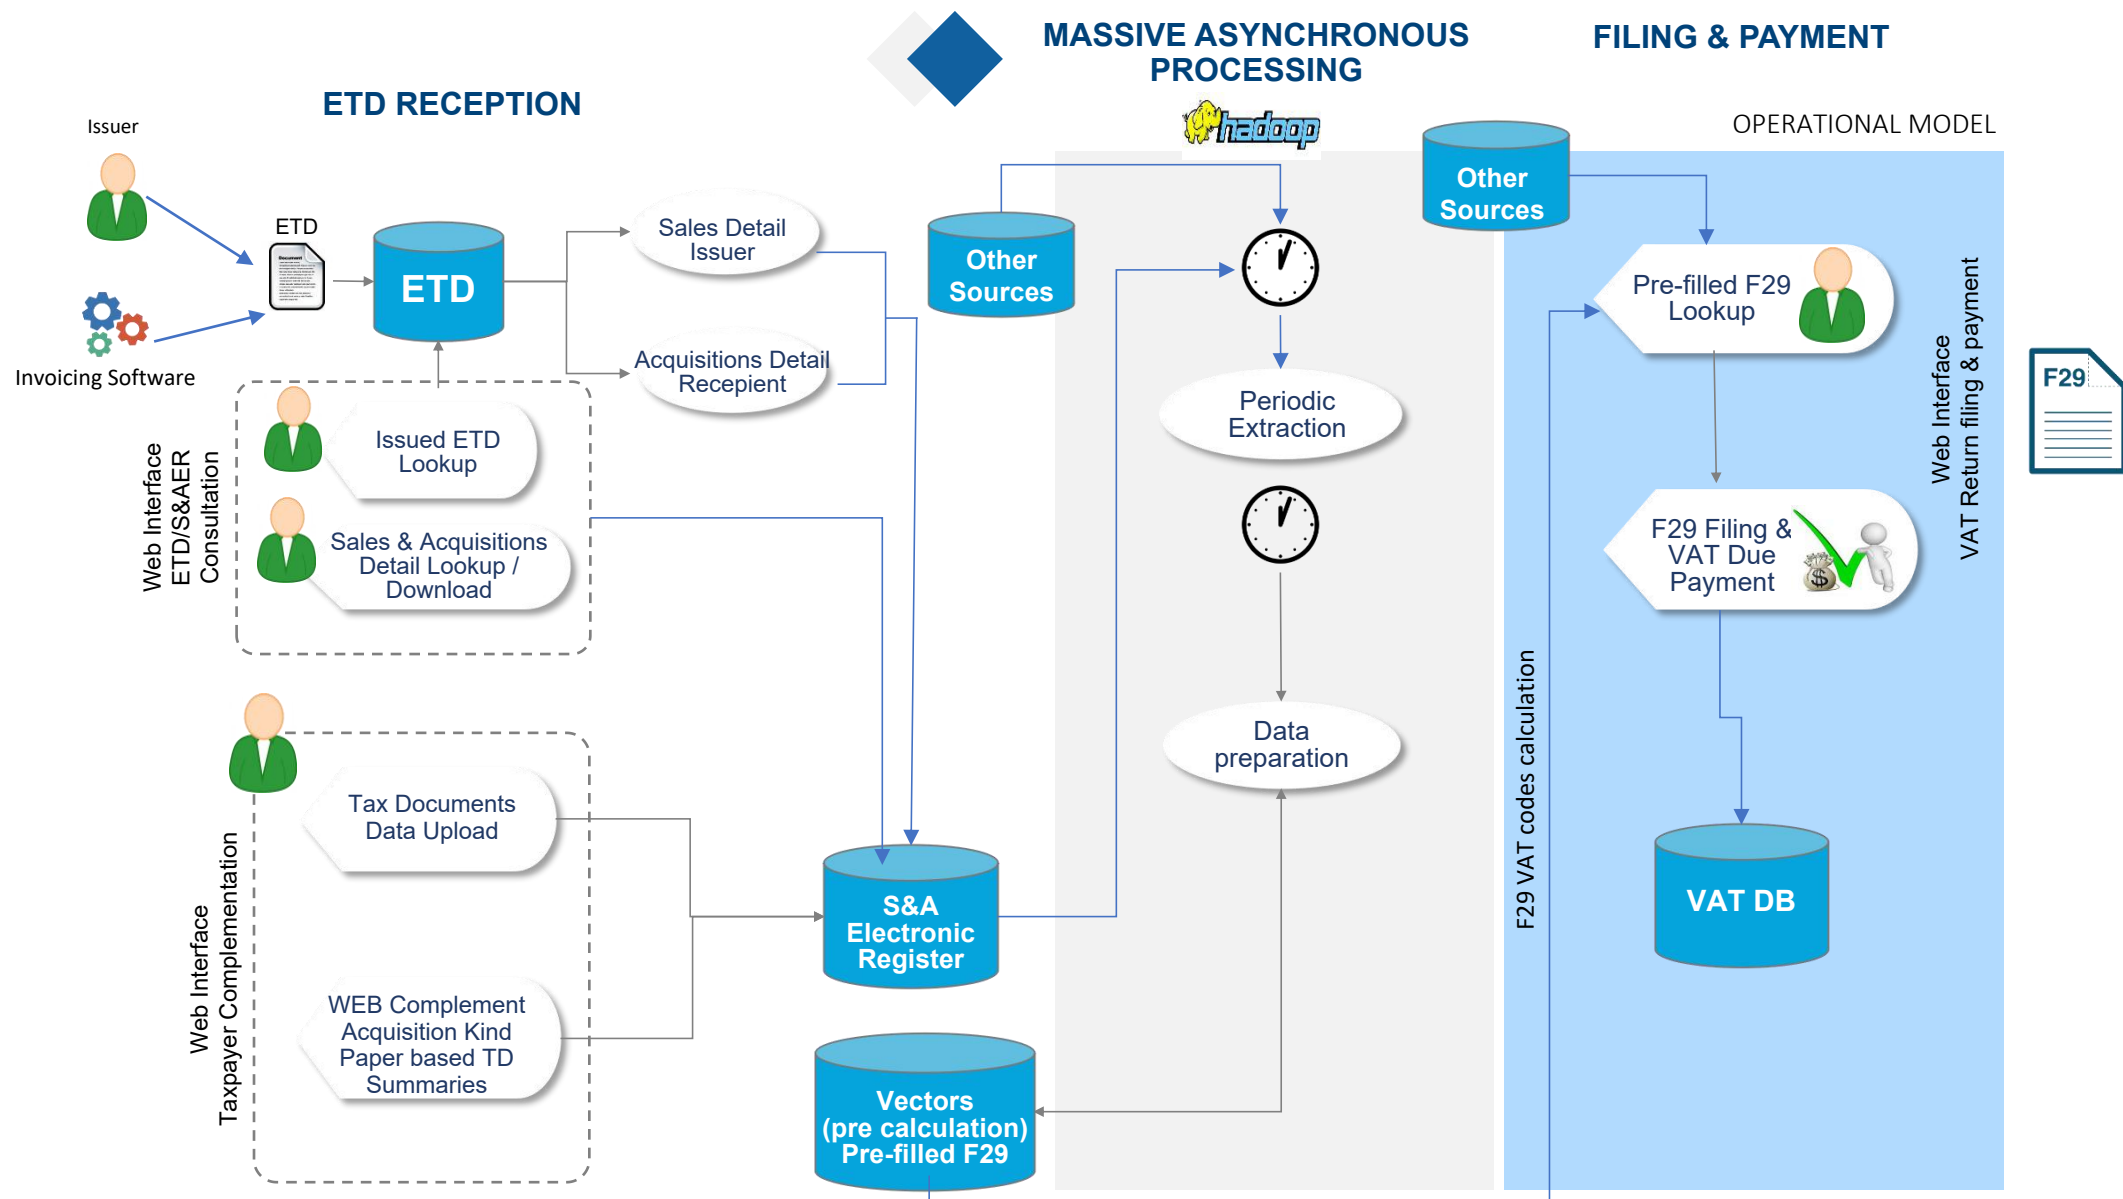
ETD RECEPTION

MASSIVE ASYNCHRONOUS PROCESSING

hadoop

FILING & PAYMENT

OPERATIONAL MODEL

Issuer

ETD

Document

Invoicing Software

ETD

Sales Detail Issuer

Acquisitions Detail Recepient

Other Sources

Other Sources

Web Interface ETD/S&AER Consultation

Issued ETD Lookup

Sales & Acquisitions Detail Lookup / Download

Periodic Extraction

Data preparation

Pre-filled F29 Lookup

F29 Filing & VAT Due Payment

Web Interface VAT Return filing & payment

F29

F29 VAT codes calculation

VAT DB

Web Interface Taxpayer Complementation

Tax Documents Data Upload

WEB Complement Acquisition Kind Paper based TD Summaries

S&A Electronic Register

Vectors (pre calculation) Pre-filled F29